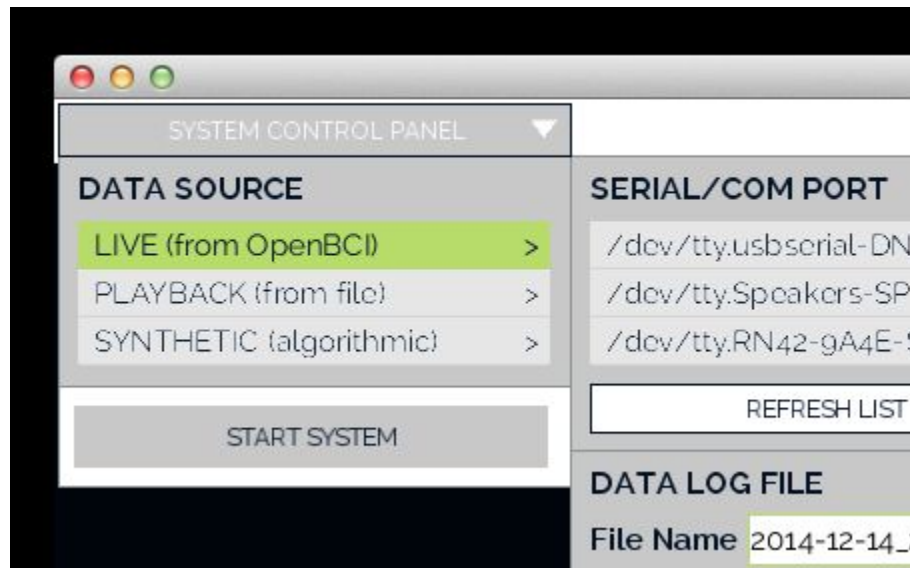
SYSTEM CONTROL PANEL

DATA SOURCE

LIVE (from OpenBCI) >

PLAYBACK (from file) >

SYNTHETIC (algorithmic) >

START SYSTEM

SERIAL/COM PORT

/dev/tty.usbserial-DN

/dev/tty.Speakers-SP

/dev/tty.RN42-9A4E-

REFRESH LIST

DATA LOG FILE

File Name 2014-12-14_